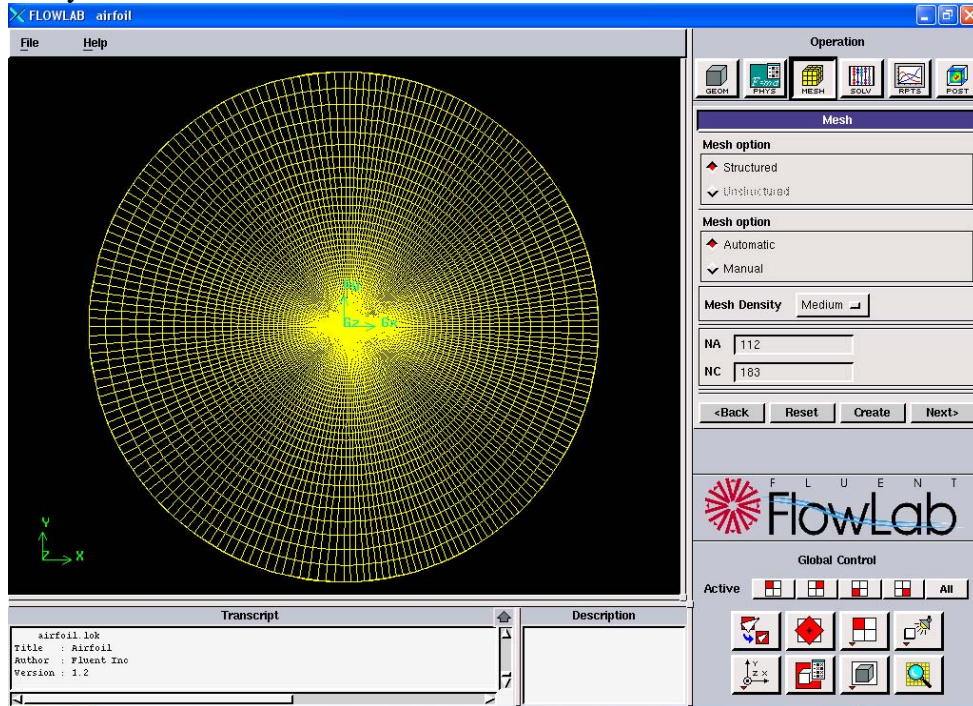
FLOWLAB airfoil

File Help

Operation

GEOM PHYS MESH SOLV RPTS POST

Mesh

Mesh option

Structured

Unstructured

Mesh option

Automatic

Manual

Mesh Density Medium

NA 112

NC 183

<Back Reset Create Next>

F L U E N T
FlowLab

Global Control

Active All

Y
X

Transcript

airfoil.lok
Title : Airfoil
Author : Fluent Inc
Version : 1.2

Description